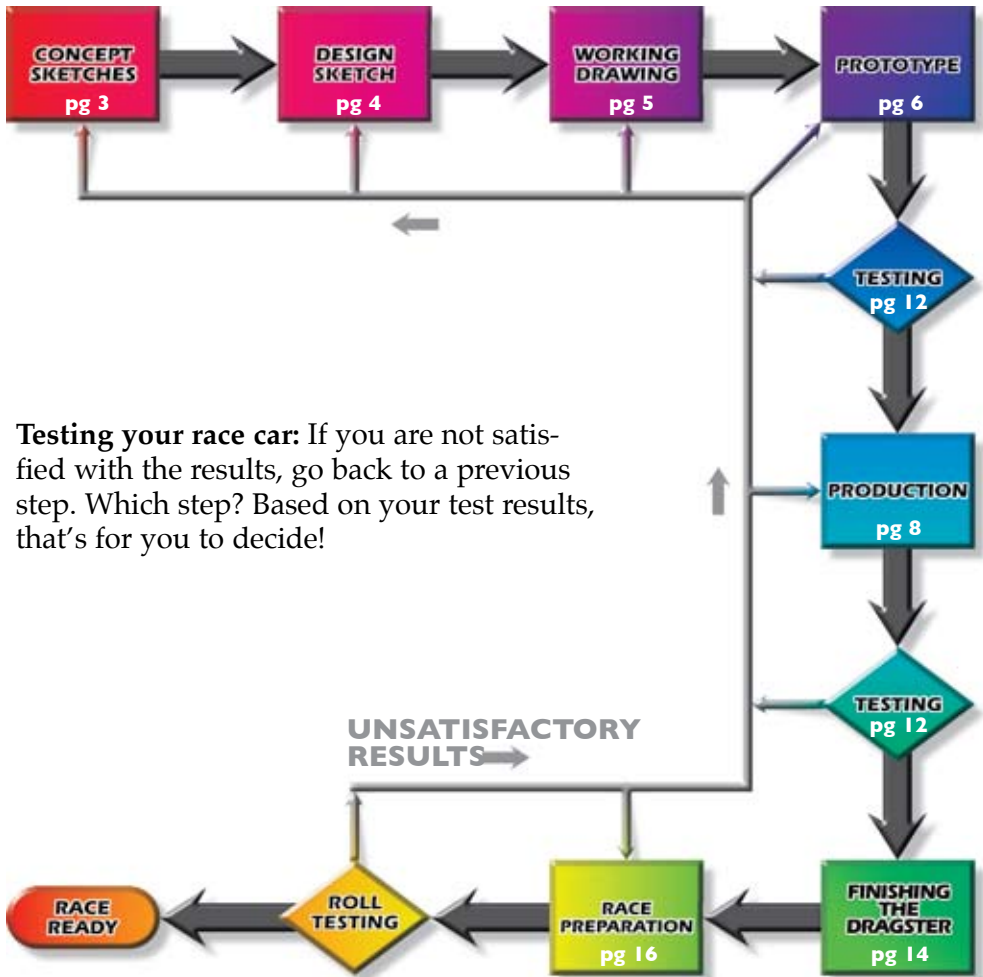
CONCEPT SKETCHES
pg 3

DESIGN SKETCH
pg 4

WORKING DRAWING
pg 5

PROTOTYPE
pg 6

TESTING
pg 12

Testing your race car: If you are not satisfied with the results, go back to a previous step. Which step? Based on your test results, that's for you to decide!

PRODUCTION
pg 8

TESTING
pg 12

UNSATISFACTORY RESULTS

RACE READY

ROLL TESTING

RACE PREPARATION
pg 16

FINISHING THE DRAGSTER
pg 14